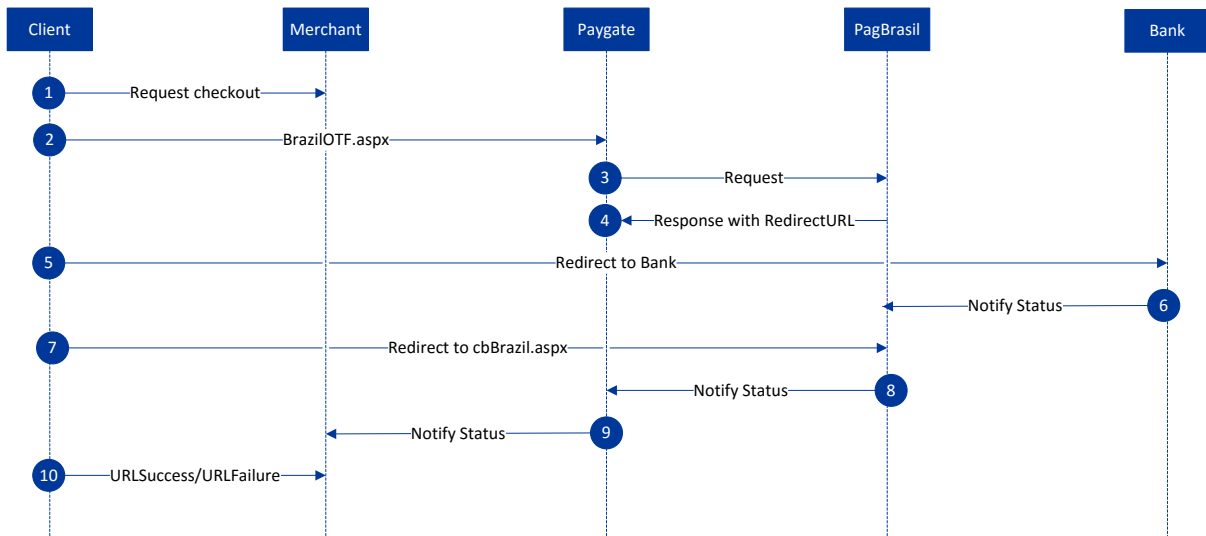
Client

Merchant

Paygate

PagBrasil

Bank

1 Request checkout

2 BrazilOTF.aspx

3 Request

4 Response with RedirectURL

5 Redirect to Bank

Notify Status 6

7 Redirect to cbBrazil.aspx

Notify Status 8

Notify Status 9

10 URLSuccess/URLFailure